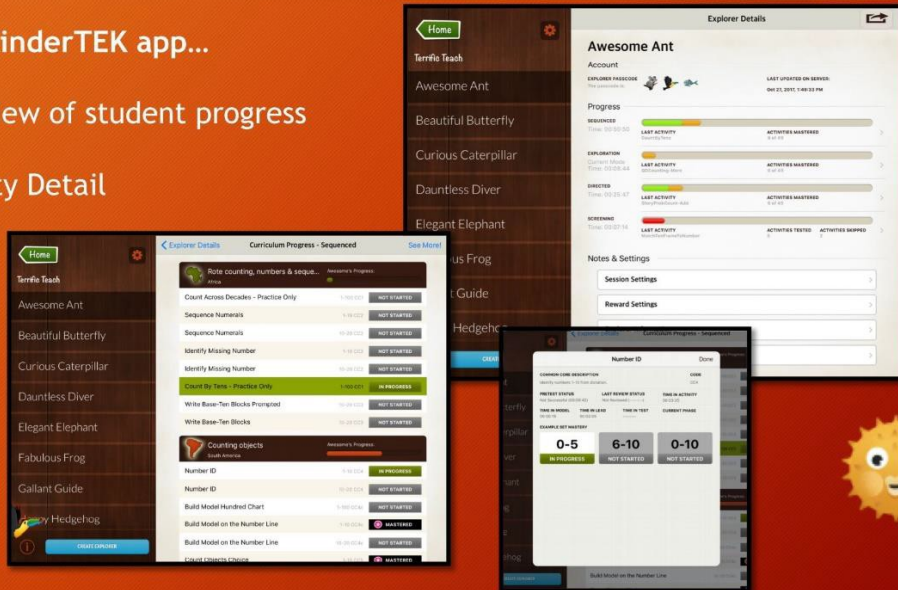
inderTEK app...

ew of student progress

ty Detail

Home
Terrific Teach
Awesome Ant
Beautiful Butterfly
Curious Caterpillar
Dauntless Diver
Elegant Elephant
Fabulous Frog
Gallant Guide
y Hedgehog
CREATE EXPLORER

Explorer Details
Curriculum Progress - Sequenced
See More!

Rote counting, numbers & seque...
Awesome's Progress
Africa

| | | |
|---|---|---|
| Count Across Decades - Practice Only | | NOT STARTED |
| Sequence Numerals | | NOT STARTED |
| Sequence Numerals | | NOT STARTED |
| Identify Missing Number | | NOT STARTED |
| Identify Missing Number | | NOT STARTED |
| Count By Tens - Practice Only | | IN PROGRESS |
| Write Base-Ten Blocks Prompted | | NOT STARTED |
| Write Base-Ten Blocks | | NOT STARTED |

Counting objects
Awesome's Progress
South America

| | | |
|---|---|---|
| Number ID | | IN PROGRESS |
| Number ID | | NOT STARTED |
| Build Model Hundred Chart | | NOT STARTED |
| Build Model on the Number Line | | MASTERED |
| Build Model on the Number Line | | NOT STARTED |
| Count Objects Choice | | MASTERED |

Home
Terrific Teach
Awesome Ant
Beautiful Butterfly
Curious Caterpillar
Dauntless Diver
Elegant Elephant
ous Frog
t Guide
Hedgehog
CREA

Explorer Details
Awesome Ant
Account
EXPLORER PASSCODE
LAST UPDATED ON SERVER:
Oct 21, 2017, 1:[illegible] PM
Progress
SEQUENCED
LAST ACTIVITY
ACTIVITIES MASTERED
EXPLORATION
Current Mode
LAST ACTIVITY
DIRECTED
LAST ACTIVITY
ACTIVITIES MASTERED
SCREENING
LAST ACTIVITY
ACTIVITIES TESTED
ACTIVITIES SKIPPED
Notes & Settings
Session Settings
Reward Settings

Curriculum Progress - Sequenced
Number ID
Done
COMMON CORE DESCRIPTION
CODE
PRETEST STATUS
LAST REVIEW STATUS
TIME IN ACTIVITY
TIME IN MODEL
TIME IN LEAD
TIME IN TEST
CURRENT PHASE
EXAMPLE SET MASTERY
0-5
IN PROGRESS
6-10
NOT STARTED
0-10
NOT STARTED
Build Model on the Number Line